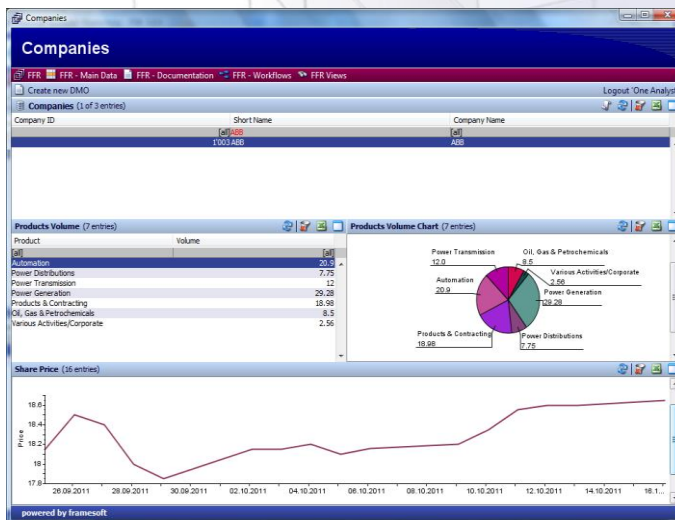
Companies

Companies

FFR FFR - Main Data FFR - Documentation FFR - Workflows FFR Views

Create new DMO

Logout 'One Analyst

Companies (1 of 3 entries)

| Company ID | Short Name | Company Name |
|---|---|---|
| | [all]ABB | [all] |
| | 1'003 ABB | ABB |

Products Volume (7 entries)

| Product | Volume |
|---|---|
| [all] | [all] |
| Automation | 20.9 |
| Power Distributions | 7.75 |
| Power Transmission | 12 |
| Power Generation | 29.28 |
| Products & Contracting | 18.98 |
| Oil, Gas & Petrochemicals | 8.5 |
| Various Activities/Corporate | 2.56 |

Products Volume Chart (7 entries)

Power Transmission
12.0
Oil, Gas & Petrochemicals
8.5
Various Activities/Corporate
2.56
Automation
20.9
Power Generation
29.28
Products & Contracting
18.98
Power Distributions
7.75

Share Price (16 entries)

Price
18.6
18.4
18.2
18
17.8
26.09.2011 28.09.2011 30.09.2011 02.10.2011 04.10.2011 06.10.2011 08.10.2011 10.10.2011 12.10.2011 14.10.2011 16.1

powered by framesoft